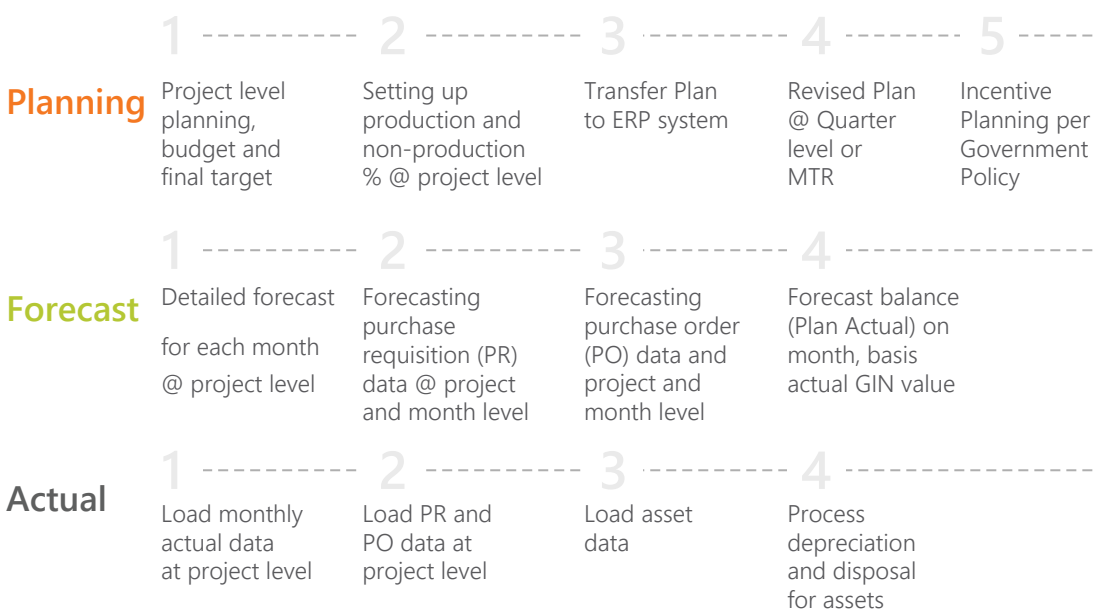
Planning

1 Project level planning, budget and final target

2 Setting up production and non-production % @ project level

3 Transfer Plan to ERP system

4 Revised Plan @ Quarter level or MTR

5 Incentive Planning per Government Policy

Forecast

1 Detailed forecast for each month @ project level

2 Forecasting purchase requisition (PR) data @ project and month level

3 Forecasting purchase order (PO) data and project and month level

4 Forecast balance (Plan Actual) on month, basis actual GIN value

Actual

1 Load monthly actual data at project level

2 Load PR and PO data at project level

3 Load asset data

4 Process depreciation and disposal for assets